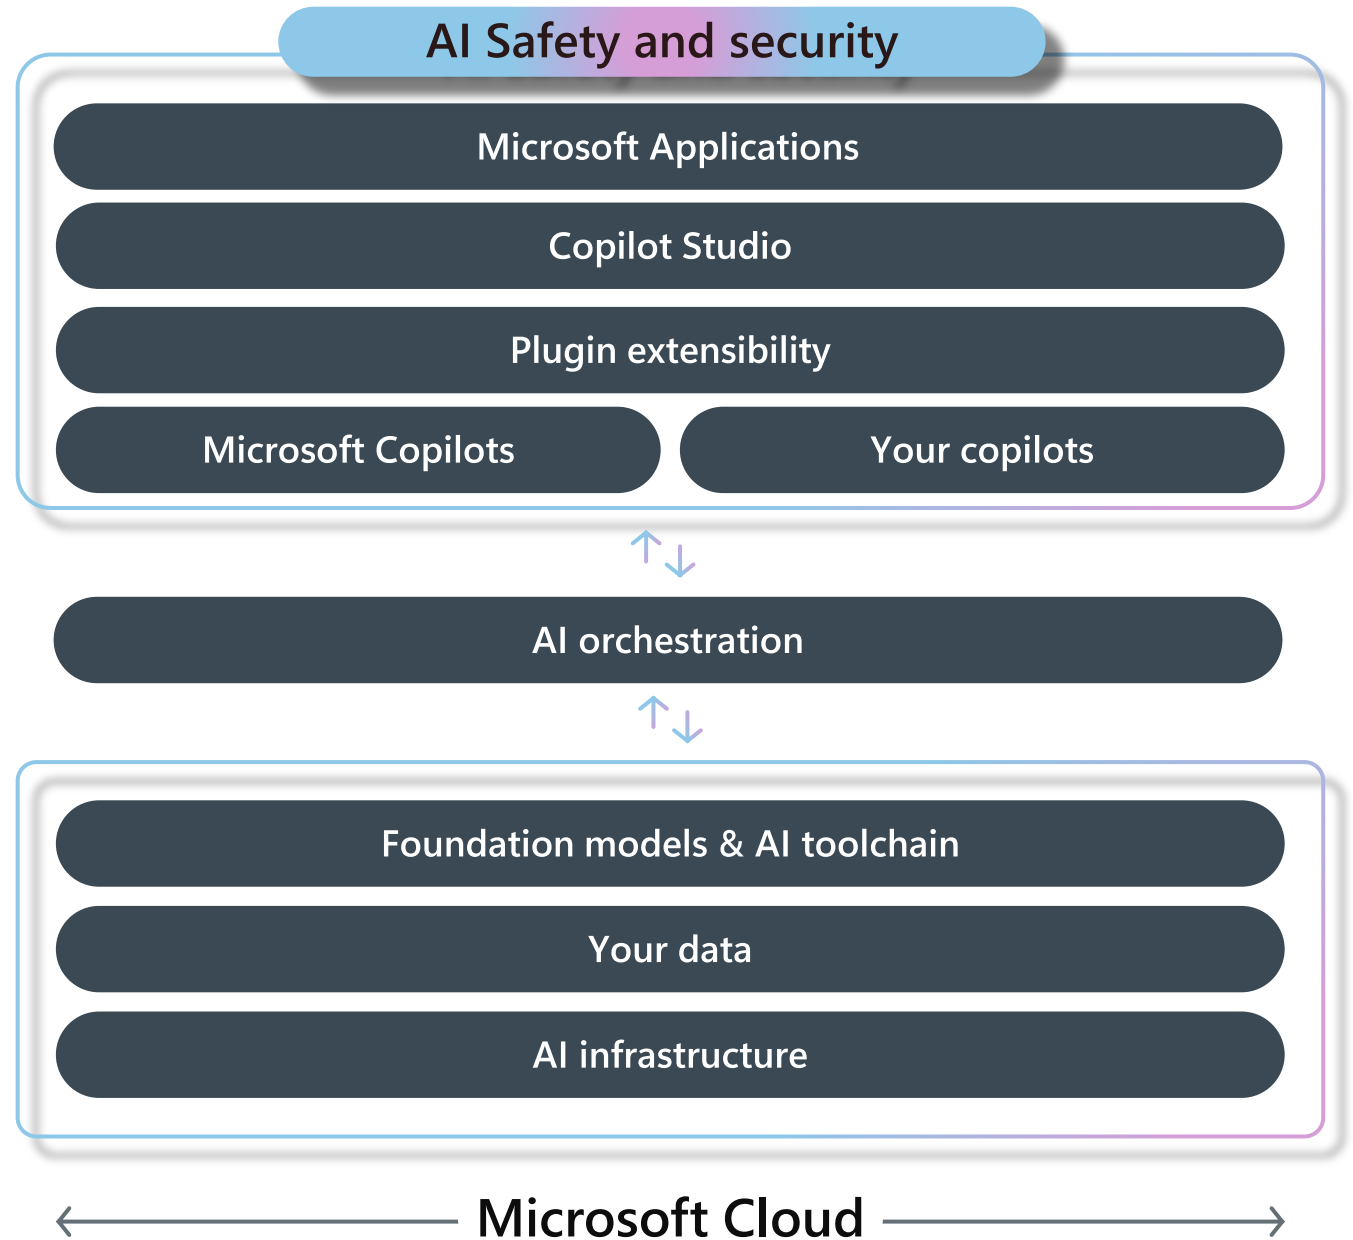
AI Safety and security

Microsoft Applications

Copilot Studio

Plugin extensibility

Microsoft Copilots

Your copilots

AI orchestration

Foundation models & AI toolchain

Your data

AI infrastructure

Microsoft Cloud